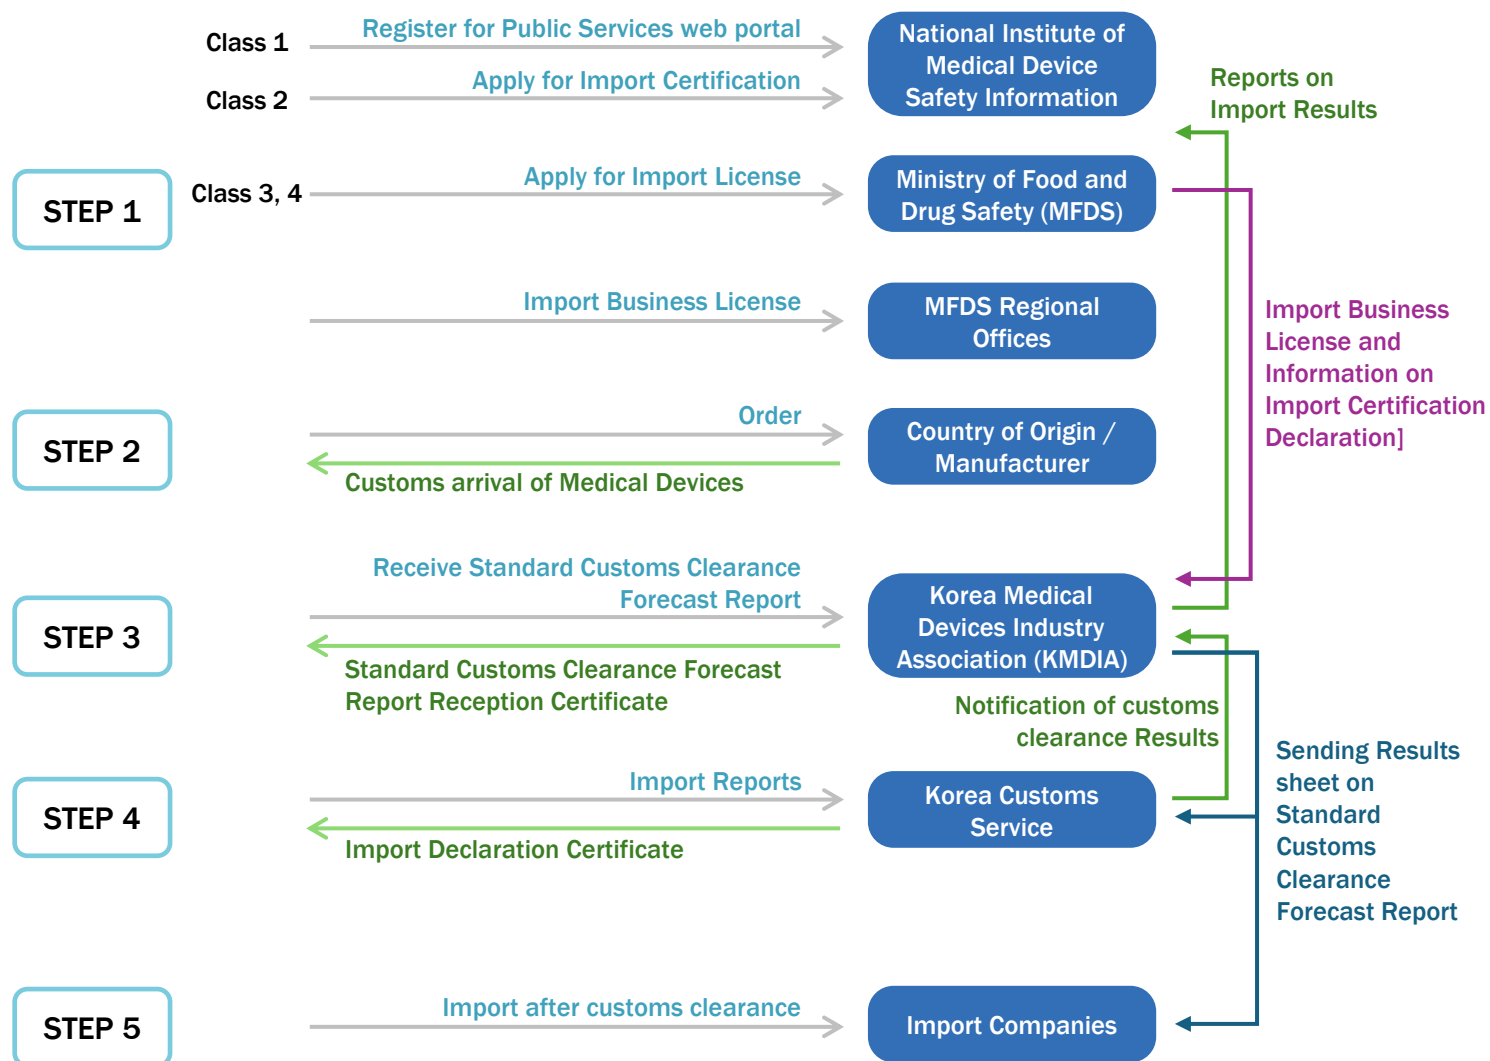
Class 1
Register for Public Services web portal

Class 2
Apply for Import Certification

National Institute of Medical Device Safety Information

Reports on Import Results

STEP 1

Class 3, 4
Apply for Import License

Ministry of Food and Drug Safety (MFDS)

Import Business License

MFDS Regional Offices

Import Business License and Information on Import Certification Declaration]

STEP 2

Order

Customs arrival of Medical Devices

Country of Origin / Manufacturer

STEP 3

Receive Standard Customs Clearance Forecast Report

Standard Customs Clearance Forecast Report Reception Certificate

Korea Medical Devices Industry Association (KMDIA)

Notification of customs clearance Results

Sending Results sheet on Standard Customs Clearance Forecast Report

STEP 4

Import Reports

Import Declaration Certificate

Korea Customs Service

STEP 5

Import after customs clearance

Import Companies